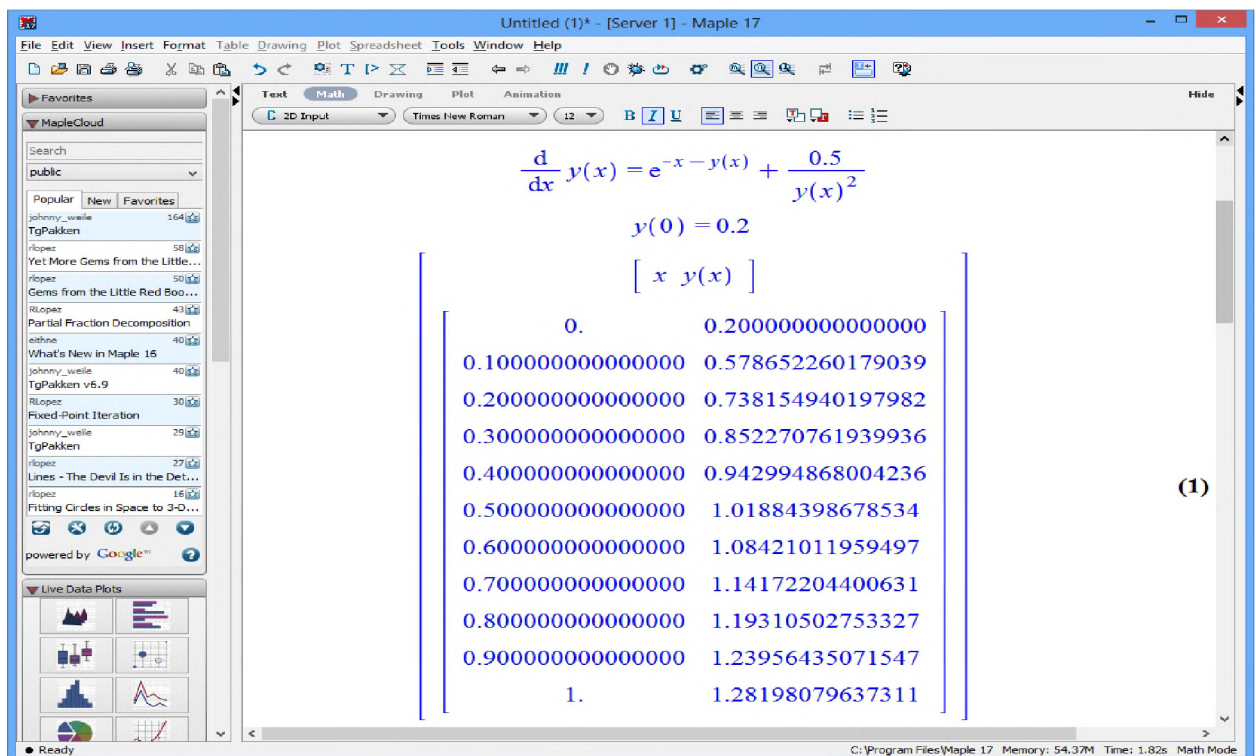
Untitled (1)* - [Server 1] - Maple 17

File Edit View Insert Format Table Drawing Plot Spreadsheet Tools Window Help

Favorites
MapleCloud
Search
public
Popular New Favorites
johnny_weile 164
TgPakken
rlopez 58
Yet More Gems from the Little...
rlopez 50
Gems from the Little Red Boo...
RLopez 43
Partial Fraction Decomposition
eithne 40
What's New in Maple 16
johnny_weile 40
TgPakken v6.9
RLopez 30
Fixed-Point Iteration
johnny_weile 29
TgPakken
rlopez 27
Lines - The Devil Is in the Det...
rlopez 16
Fitting Circles in Space to 3-D...
powered by Google™
Live Data Plots

Text Math Drawing Plot Animation Hide
2D Input Times New Roman 12

$\frac{d}{dx} y(x) = e^{-x} - y(x) + \frac{0.5}{y(x)^2}$

$y(0) = 0.2$

| $x$ | $y(x)$ |
|---|---|
| 0. | 0.200000000000000 |
| 0.100000000000000 | 0.578652260179039 |
| 0.200000000000000 | 0.738154940197982 |
| 0.300000000000000 | 0.852270761939936 |
| 0.400000000000000 | 0.942994868004236 |
| 0.500000000000000 | 1.01884398678534 |
| 0.600000000000000 | 1.08421011959497 |
| 0.700000000000000 | 1.14172204400631 |
| 0.800000000000000 | 1.19310502753327 |
| 0.900000000000000 | 1.23956435071547 |
| 1. | 1.28198079637311 |

(1)

Ready C:\Program Files\Maple 17 Memory: 54.37M Time: 1.82s Math Mode